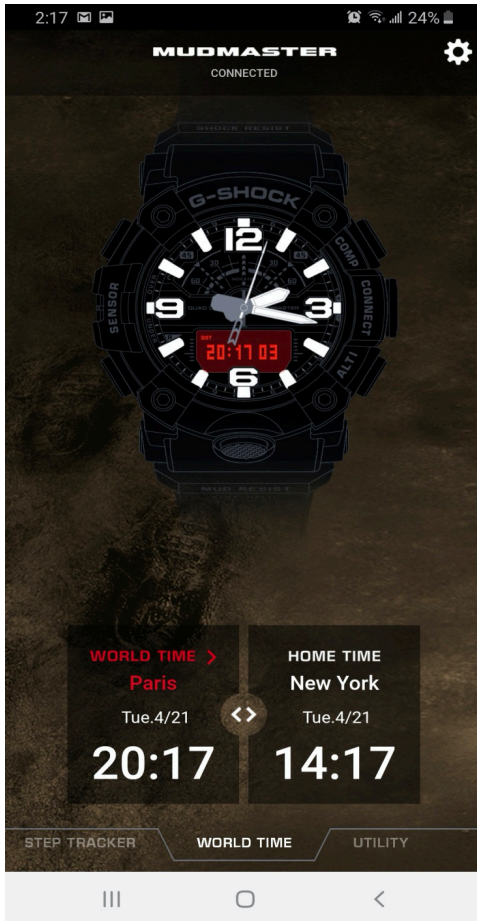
2:17 24%

MUDMASTER
CONNECTED

SHOCK RESIST
G-SHOCK
12
9
3
6
SENSOR
COMP
CONNECT
ALTI
20:17 03
MUD RESIST

WORLD TIME >
Paris
Tue.4/21
20:17

HOME TIME
New York
Tue.4/21
14:17

STEP TRACKER
WORLD TIME
UTILITY